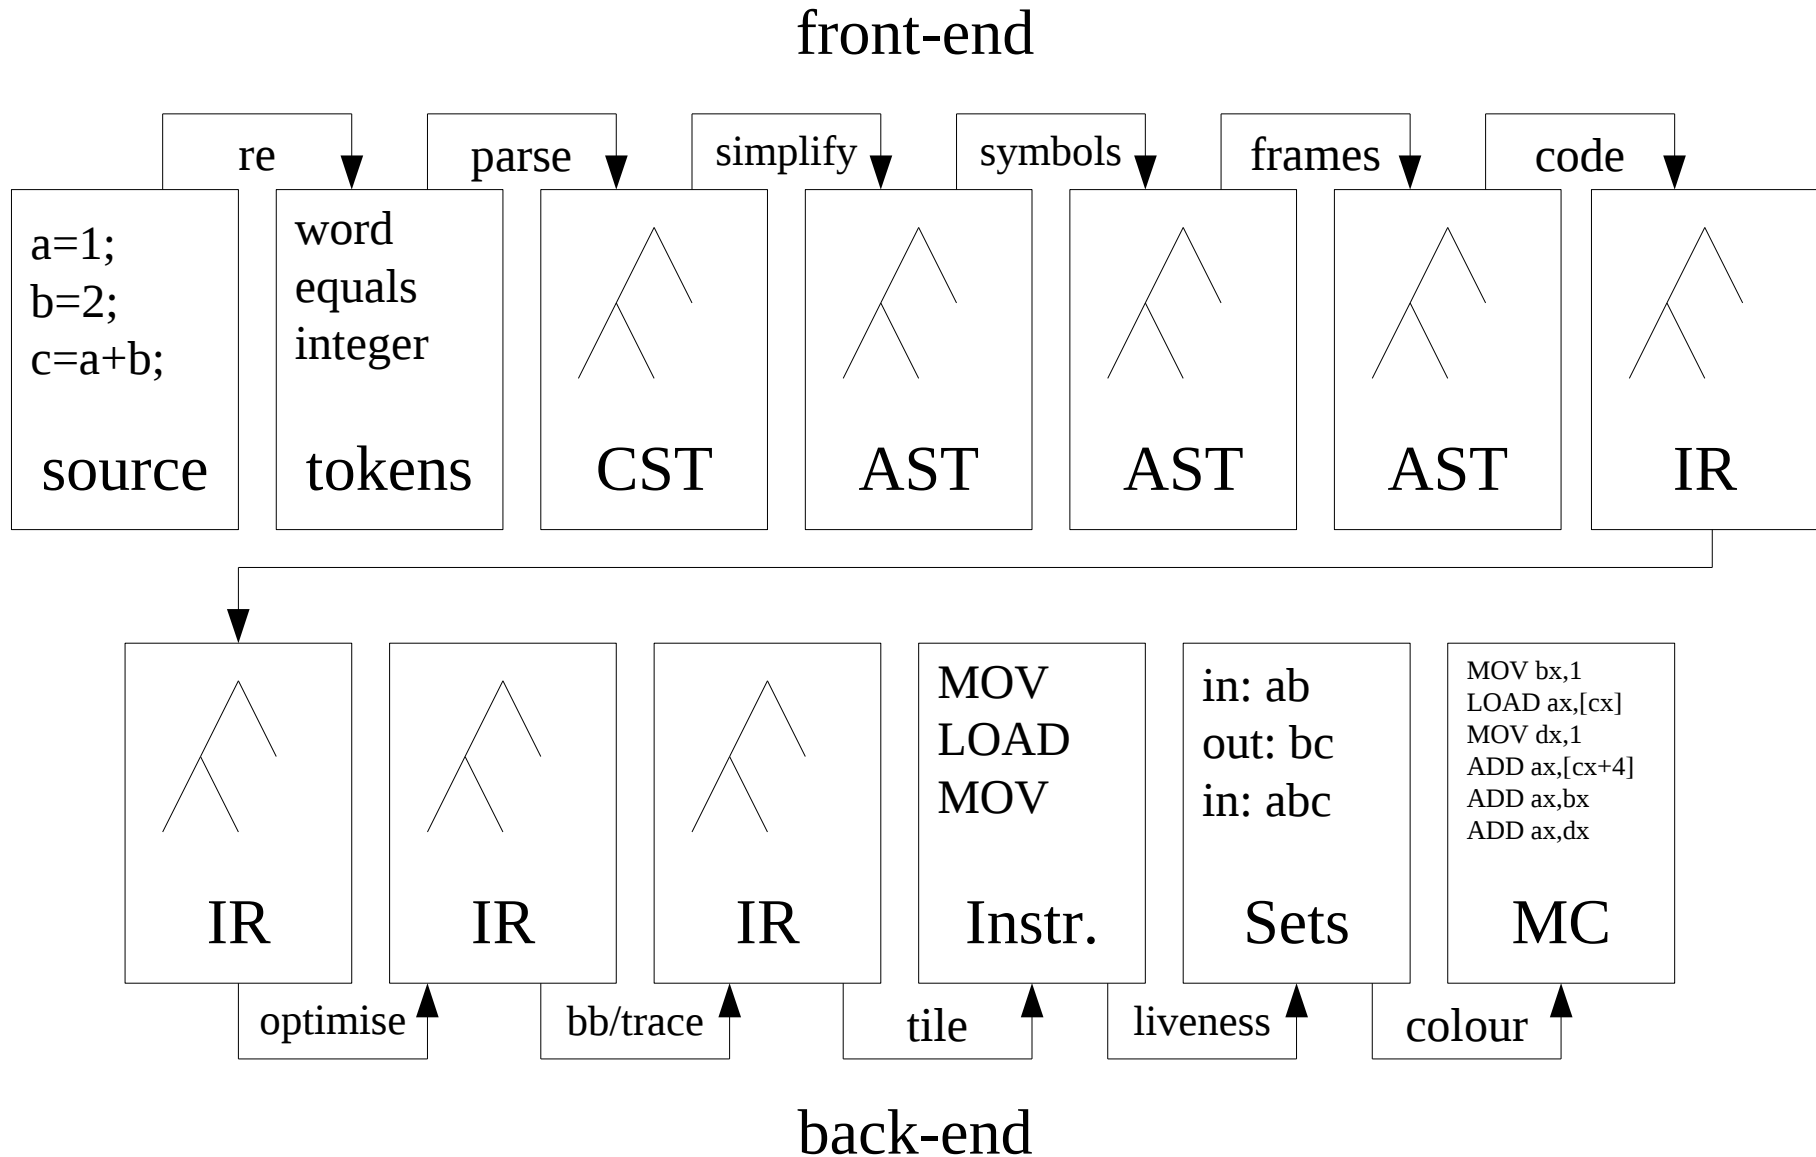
front-end

re
parse
simplify
symbols
frames
code

a=1;
b=2;
c=a+b;
source

word
equals
integer
tokens

CST

AST

AST

AST

IR

IR

IR

IR

MOV
LOAD
MOV
Instr.

in: ab
out: bc
in: abc
Sets

MOV bx,1
LOAD ax,[cx]
MOV dx,1
ADD ax,[cx+4]
ADD ax,bx
ADD ax,dx
MC

optimise
bb/trace
tile
liveness
colour

back-end